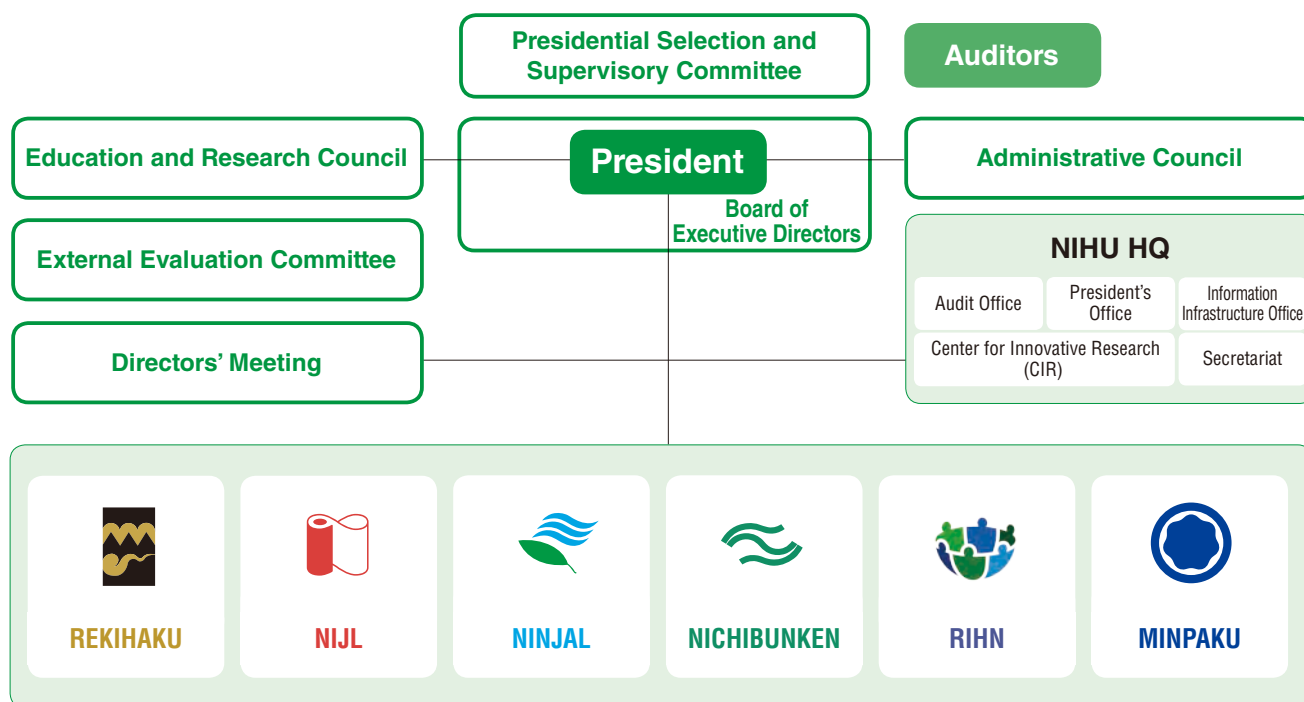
Presidential Selection and Supervisory Committee

Auditors

Education and Research Council

President

Board of Executive Directors

Administrative Council

External Evaluation Committee

NIHU HQ

Audit Office

President's Office

Information Infrastructure Office

Center for Innovative Research (CIR)

Secretariat

Directors' Meeting

REKIHAKU

NIJL

NINJAL

NICHIBUNKEN

RIHN

MINPAKU